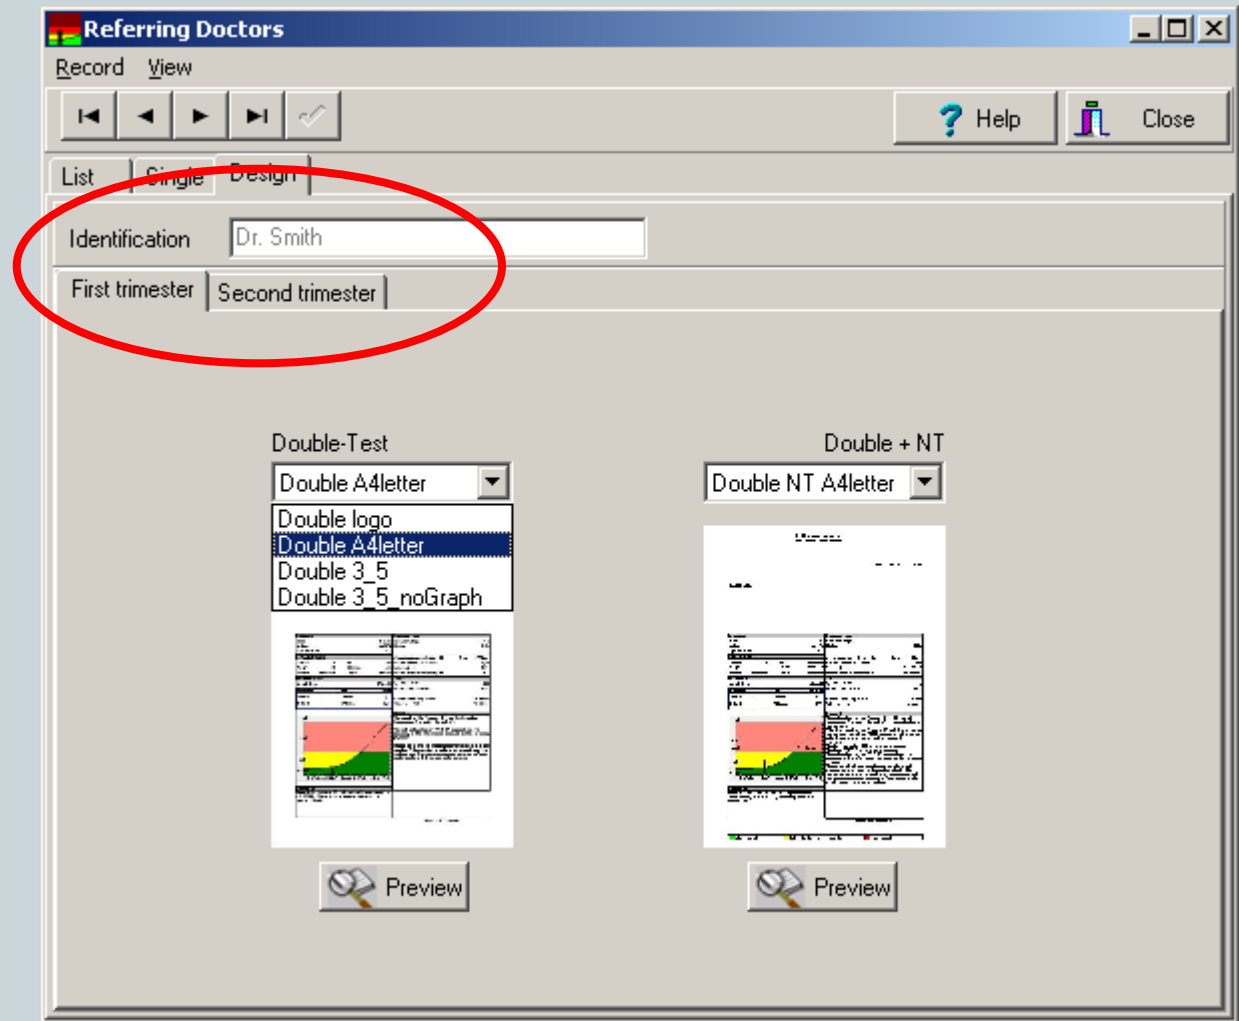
Referring Doctors

Record View

Help Close

List Single Design

Identification Dr. Smith

First trimester Second trimester

Double-Test

Double A4letter

Double logo
Double A4letter
Double 3_5
Double 3_5_noGraph

Preview

Double + NT

Double NT A4letter

Preview